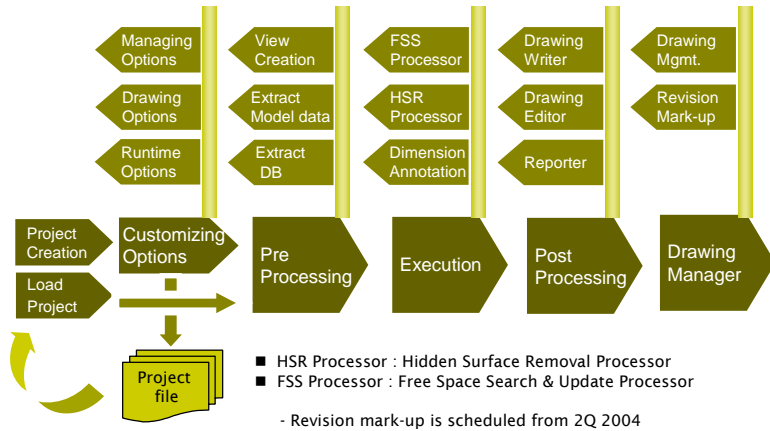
Managing Options

Drawing Options

Runtime Options

View Creation

Extract Model data

Extract DB

FSS Processor

HSR Processor

Dimension Annotation

Drawing Writer

Drawing Editor

Reporter

Drawing Mgmt.

Revision Mark-up

Project Creation

Load Project

Customizing Options

Pre Processing

Execution

Post Processing

Drawing Manager

Project file

■ HSR Processor : Hidden Surface Removal Processor
■ FSS Processor : Free Space Search & Update Processor

- Revision mark-up is scheduled from 2Q 2004